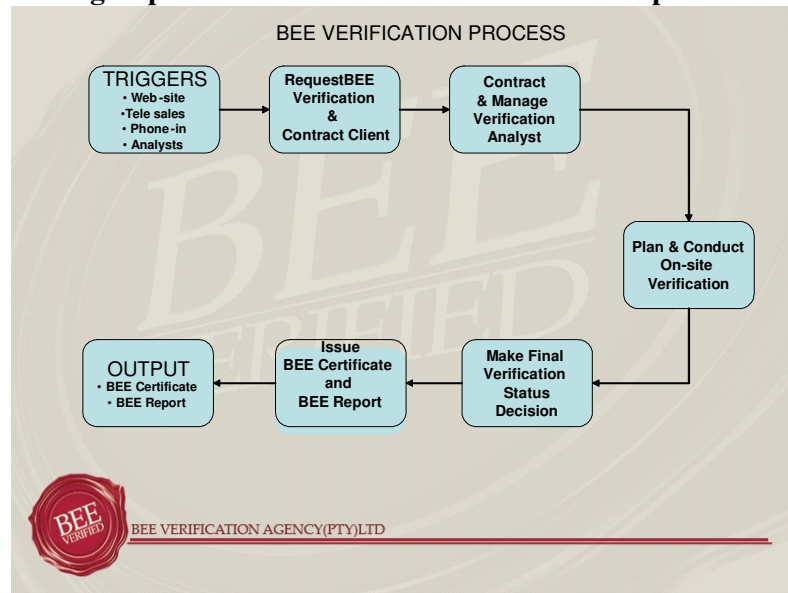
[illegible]

BEE VERIFICATION PROCESS

TRIGGERS
• Web-site
•Tele sales
• Phone-in
• Analysts

RequestBEE Verification & Contract Client

Contract & Manage Verification Analyst

Plan & Conduct On-site Verification

Make Final Verification Status Decision

Issue BEE Certificate and BEE Report

OUTPUT
• BEE Certificate
• BEE Report

BEE VERIFIED

BEE VERIFICATION AGENCY(PTY)LTD